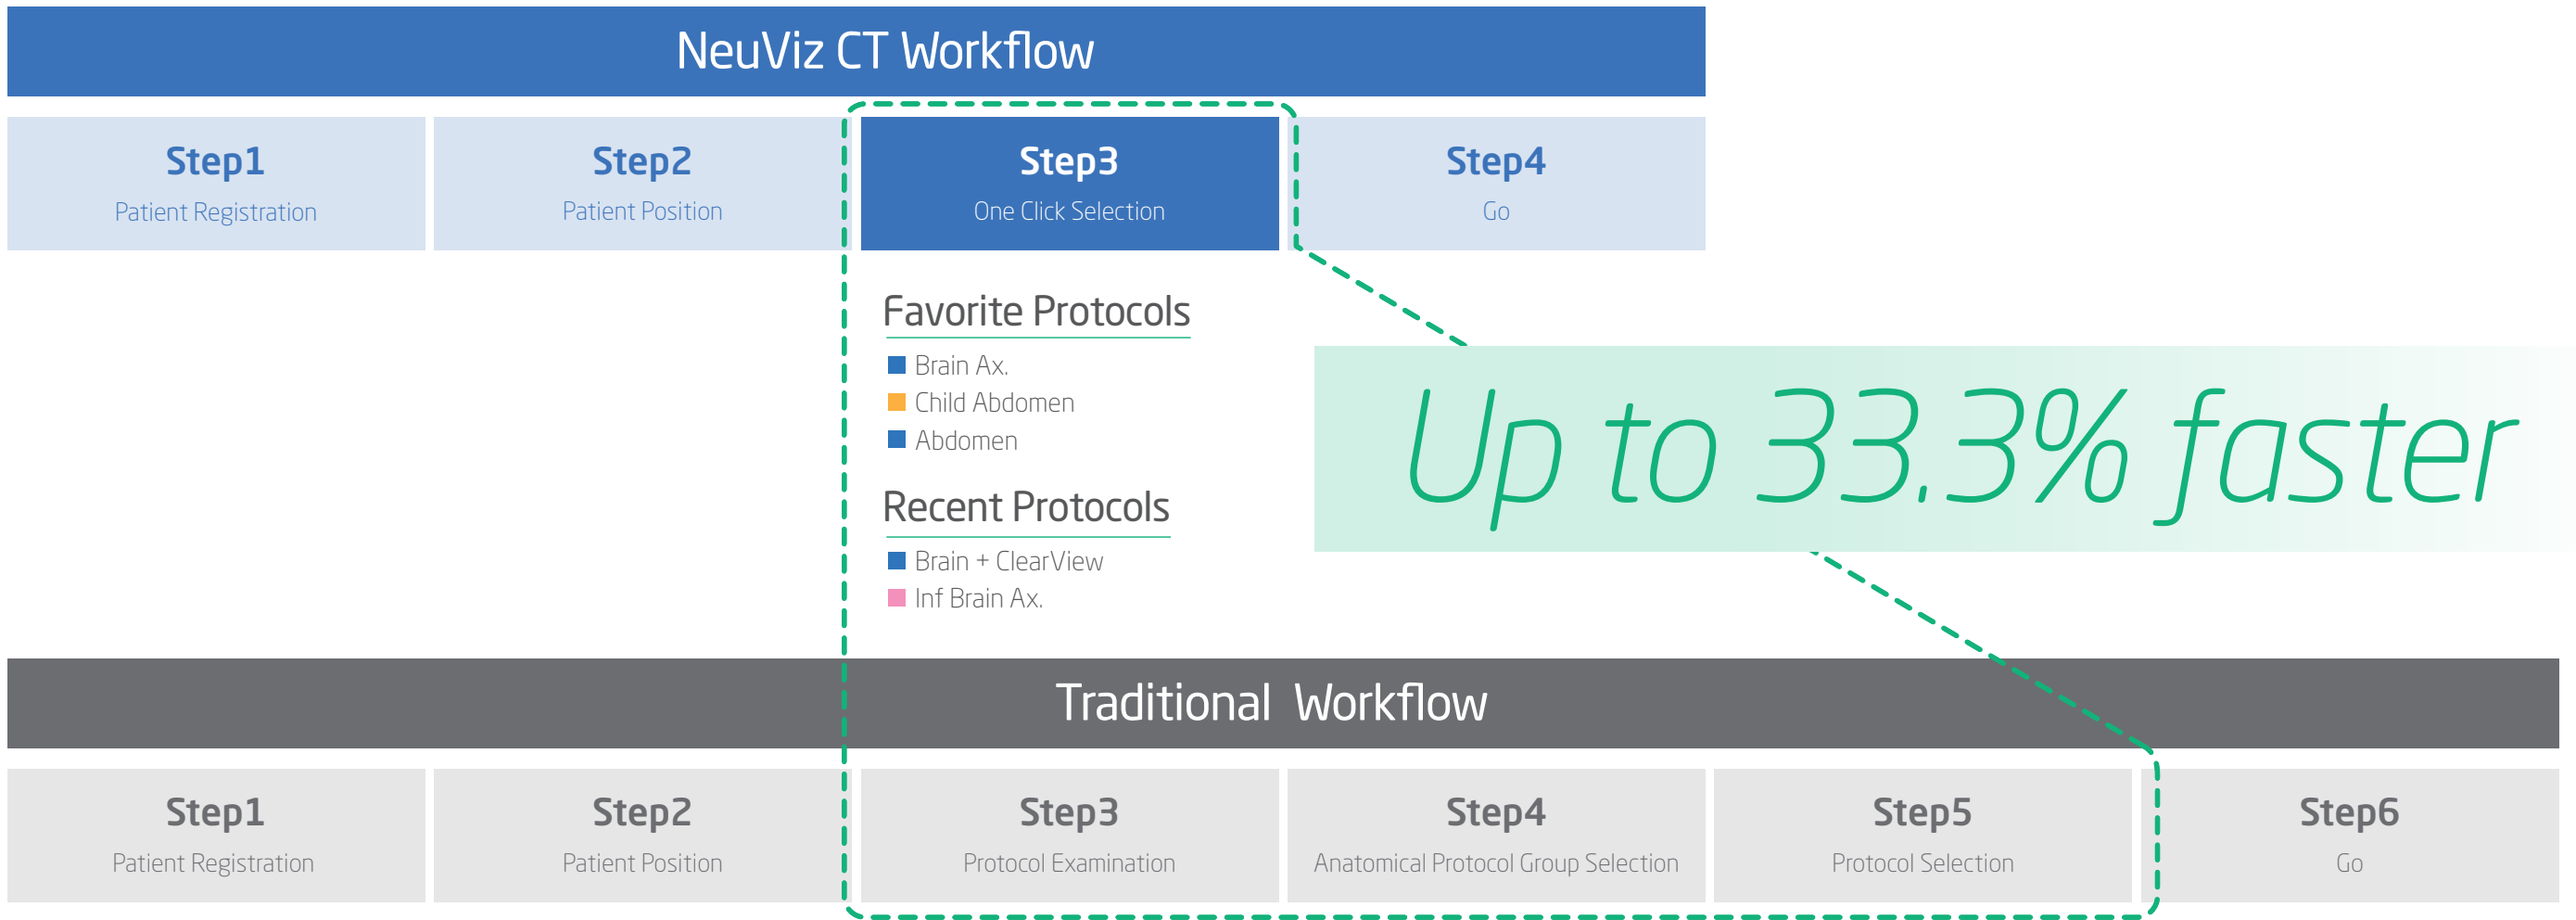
NeuViz CT Workflow

Step1
Patient Registration

Step2
Patient Position

Step3
One Click Selection

Step4
Go

Favorite Protocols
Brain Ax.
Child Abdomen
Abdomen

Recent Protocols
Brain + ClearView
Inf Brain Ax.

Up to 33.3% faster

Traditional Workflow

Step1
Patient Registration

Step2
Patient Position

Step3
Protocol Examination

Step4
Anatomical Protocol Group Selection

Step5
Protocol Selection

Step6
Go